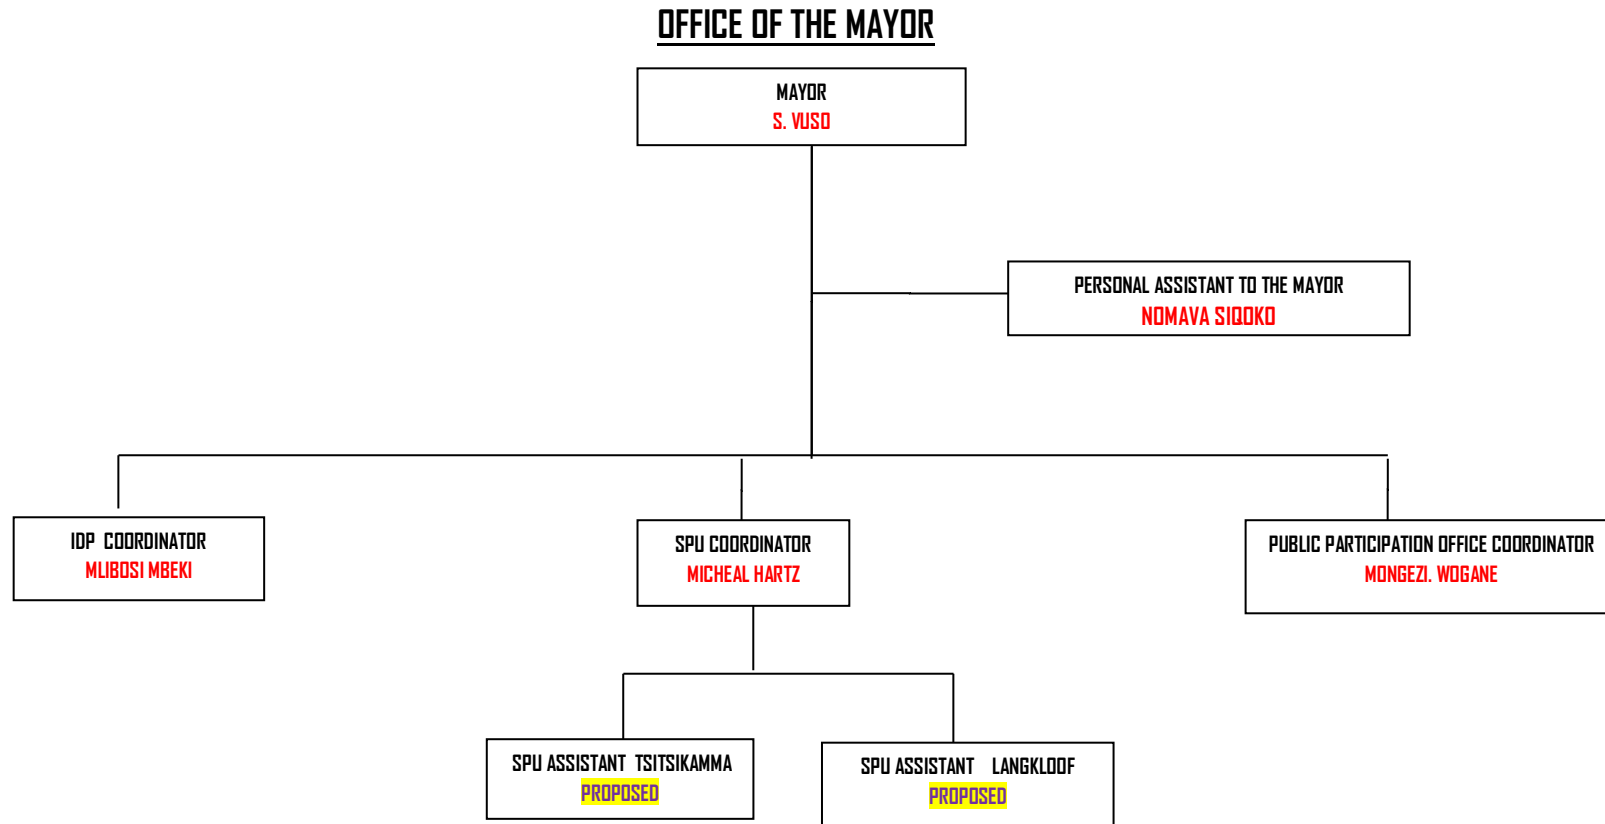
OFFICE OF THE MAYOR

MAYOR
S. VUSO

PERSONAL ASSISTANT TO THE MAYOR
NOMAVA SIQOKO

IDP COORDINATOR
MLIBOSI MBEKI

SPU COORDINATOR
MICHEAL HARTZ

PUBLIC PARTICIPATION OFFICE COORDINATOR
MONGEZI. WOGANE

SPU ASSISTANT TSITSIKAMMA
PROPOSED

SPU ASSISTANT LANGKLOOF
PROPOSED